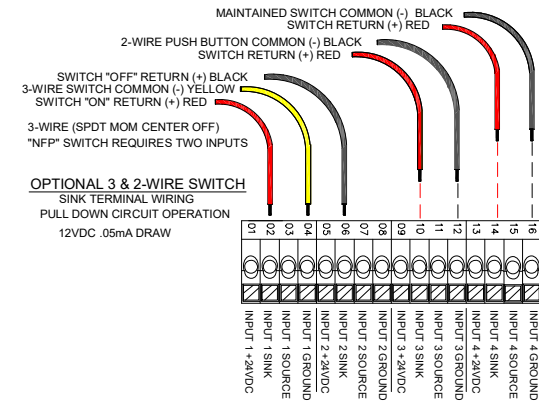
MAINTAINED SWITCH COMMON (-) BLACK
SWITCH RETURN (+) RED

2-WIRE PUSH BUTTON COMMON (-) BLACK
SWITCH RETURN (+) RED

SWITCH "OFF" RETURN (+) BLACK
3-WIRE SWITCH COMMON (-) YELLOW
SWITCH "ON" RETURN (+) RED

3-WIRE (SPDT MOM CENTER OFF)
"NFP" SWITCH REQUIRES TWO INPUTS

OPTIONAL 3 & 2-WIRE SWITCH
SINK TERMINAL WIRING
PULL DOWN CIRCUIT OPERATION
12VDC .05mA DRAW

01 02 03 04 05 06 07 08 09 10 11 12 13 14 15 16

INPUT 1 +24VDC
INPUT 1 SINK
INPUT 1 SOURCE
INPUT 1 GROUND
INPUT 2 +24VDC
INPUT 2 SINK
INPUT 2 SOURCE
INPUT 2 GROUND
INPUT 3 +24VDC
INPUT 3 SINK
INPUT 3 SOURCE
INPUT 3 GROUND
INPUT 4 +24VDC
INPUT 4 SINK
INPUT 4 SOURCE
INPUT 4 GROUND